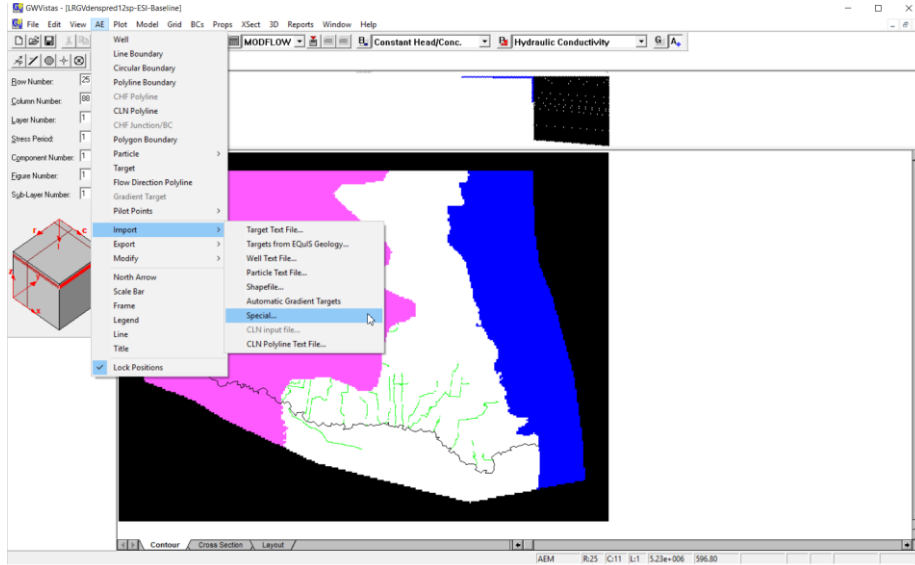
GWVistas - [LRGVdenspred12sp-ESI-Baseline]

File Edit View AE Plot Model Grid BCs Props XSect 3D Reports Window Help

MODFLOW

Constant Head/Conc.

Hydraulic Conductivity

Row Number: 25
Column Number: 88
Layer Number: 1
Stress Period: 1
Component Number: 1
Figure Number: 1
Sub-Layer Number: 1

Well
Line Boundary
Circular Boundary
Polyline Boundary
CHF Polyline
CLN Polyline
CHF Junction/BC
Polygon Boundary
Particle
Target
Flow Direction Polyline
Gradient Target
Pilot Points
Import
Export
Modify
North Arrow
Scale Bar
Frame
Legend
Line
Title
Lock Positions

Target Text File...
Targets from EQuIS Geology...
Well Text File...
Particle Text File...
Shapefile...
Automatic Gradient Targets
Special...
CLN input file...
CLN Polyline Text File...

Contour Cross Section Layout

AEM R:25 C:11 L:1 5.23e+006 596.80